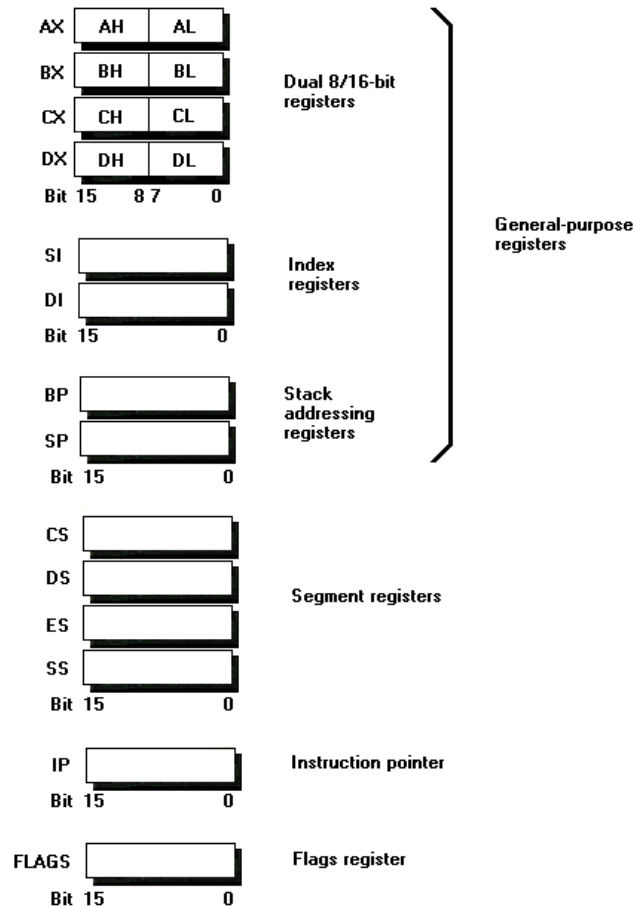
AX AH AL
BX BH BL
CX CH CL
DX DH DL
Bit 15 8 7 0

Dual 8/16-bit registers

General-purpose registers

SI
DI
Bit 15 0

Index registers

BP
SP
Bit 15 0

Stack addressing registers

CS
DS
ES
SS
Bit 15 0

Segment registers

IP
Bit 15 0

Instruction pointer

FLAGS
Bit 15 0

Flags register